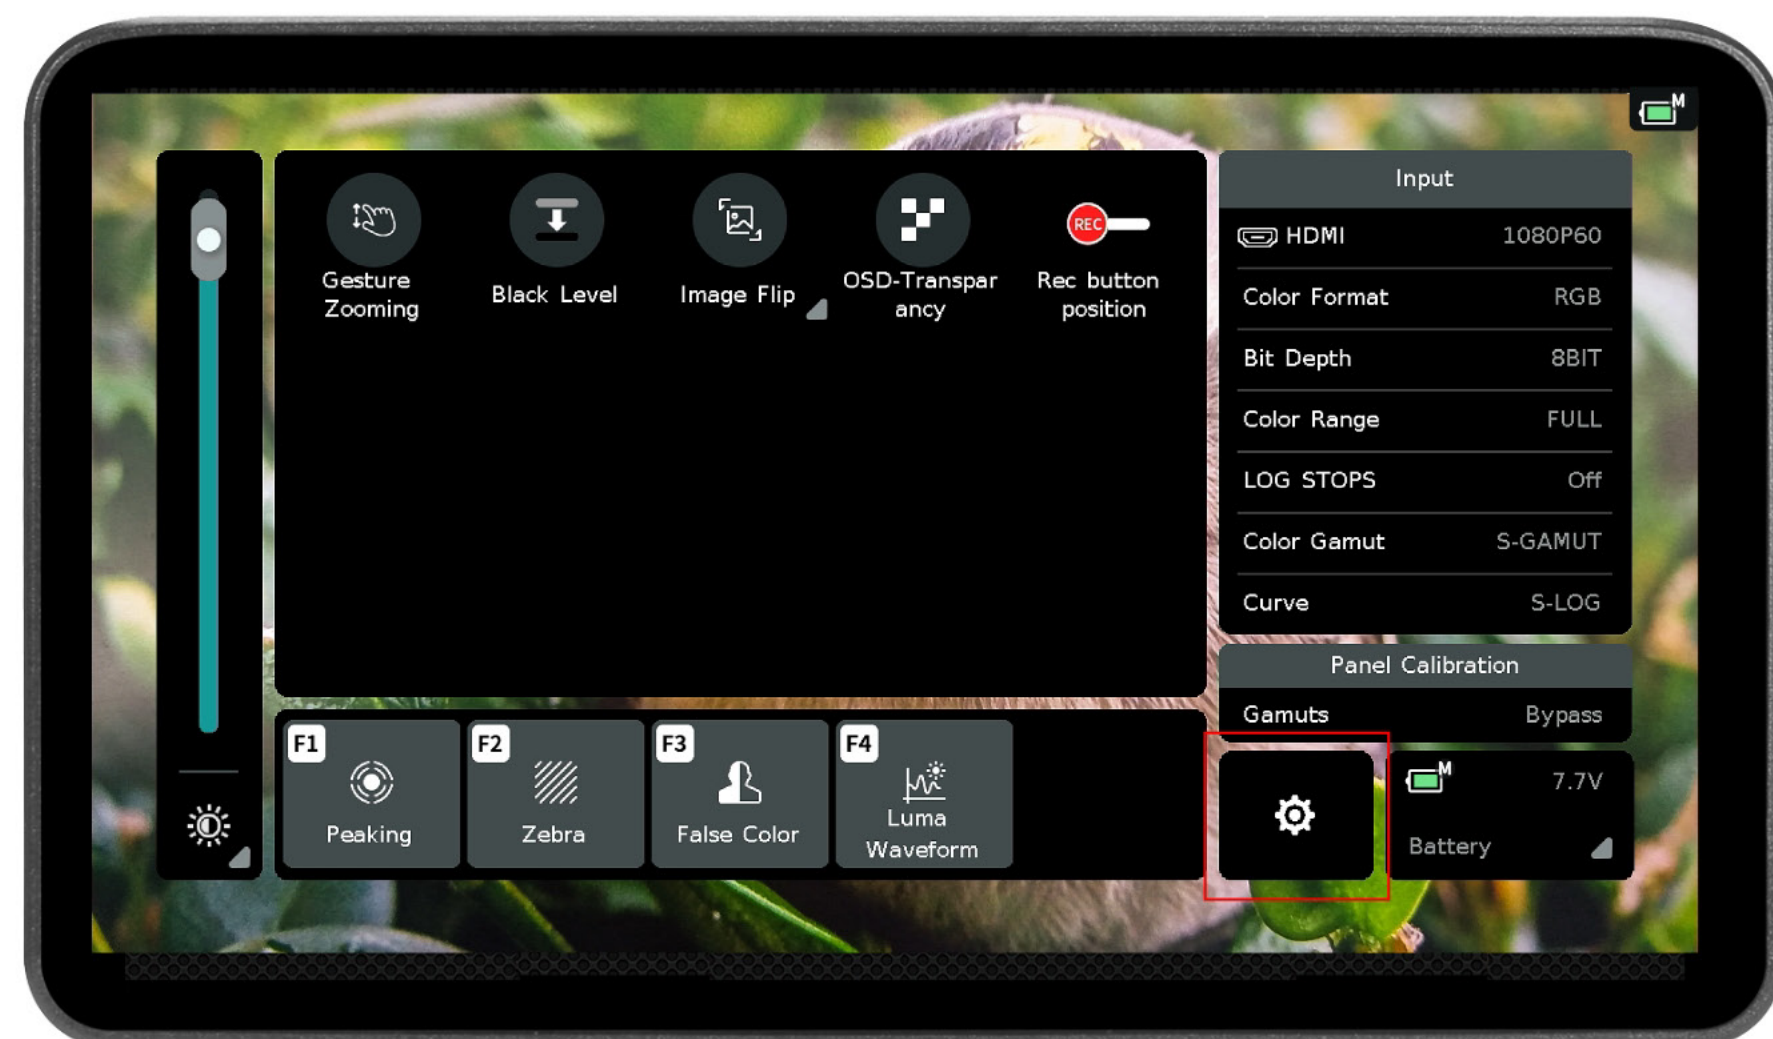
Gesture Zooming

Black Level

Image Flip

OSD-Transparancy

REC

Rec button position

Input

HDMI 1080P60

| Color Format | RGB |
|---|---|
| Bit Depth | 8BIT |
| Color Range | FULL |
| LOG STOPS | Off |
| Color Gamut | S-GAMUT |
| Curve | S-LOG |

Panel Calibration

Gamuts Bypass

F1 Peaking

F2 Zebra

F3 False Color

F4 Luma Waveform

M 7.7V

Battery